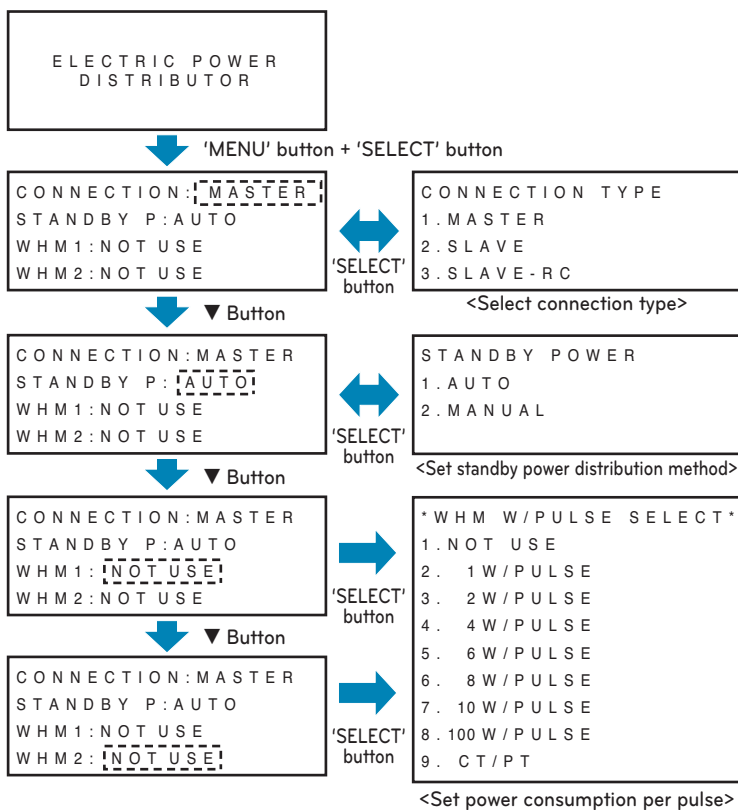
ELECTRIC POWER DISTRIBUTOR

'MENU' button + 'SELECT' button

CONNECTION:MASTER
STANDBY P:AUTO
WHM1:NOT USE
WHM2:NOT USE

'SELECT' button

CONNECTION TYPE
1.MASTER
2.SLAVE
3.SLAVE-RC

<Select connection type>

▼ Button

CONNECTION:MASTER
STANDBY P:AUTO
WHM1:NOT USE
WHM2:NOT USE

'SELECT' button

STANDBY POWER
1.AUTO
2.MANUAL

<Set standby power distribution method>

▼ Button

CONNECTION:MASTER
STANDBY P:AUTO
WHM1:NOT USE
WHM2:NOT USE

'SELECT' button

*WHM W/PULSE SELECT*
1.NOT USE
2. 1W/PULSE
3. 2W/PULSE
4. 4W/PULSE
5. 6W/PULSE
6. 8W/PULSE
7. 10W/PULSE
8.100W/PULSE
9. CT/PT

▼ Button

CONNECTION:MASTER
STANDBY P:AUTO
WHM1:NOT USE
WHM2:NOT USE

'SELECT' button

<Set power consumption per pulse>